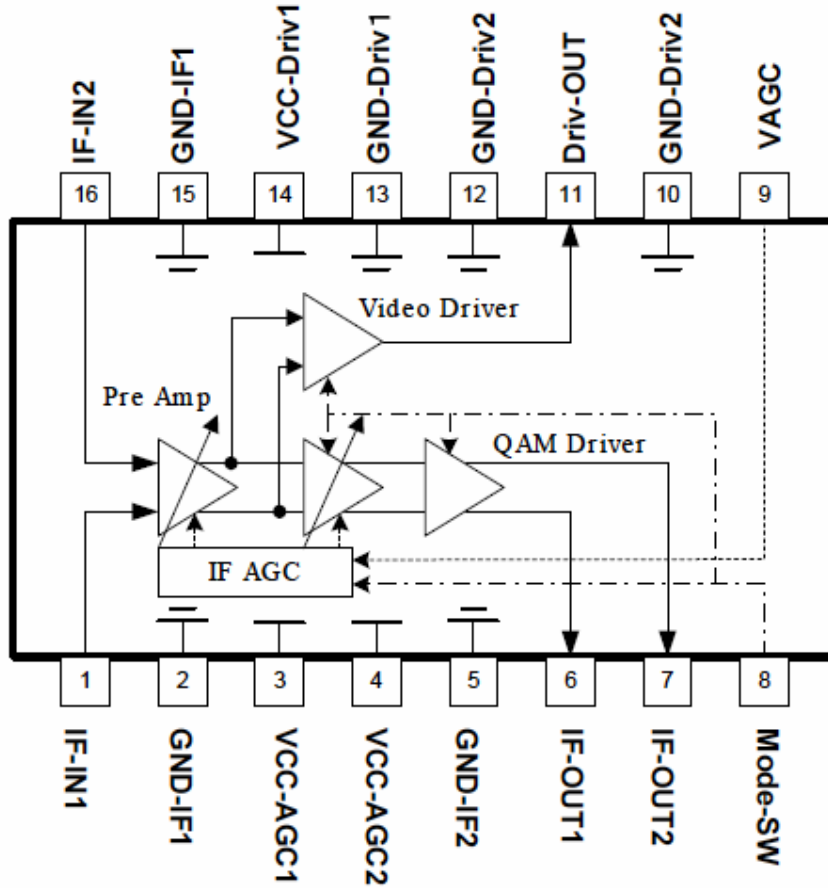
IF-IN2
16
GND-IF1
15
VCC-Driv1
14
GND-Driv1
13
GND-Driv2
12
Driv-OUT
11
GND-Driv2
10
VAGC
9

Video Driver
Pre Amp
QAM Driver
IF AGC

1
IF-IN1
2
GND-IF1
3
VCC-AGC1
4
VCC-AGC2
5
GND-IF2
6
IF-OUT1
7
IF-OUT2
8
Mode-SW